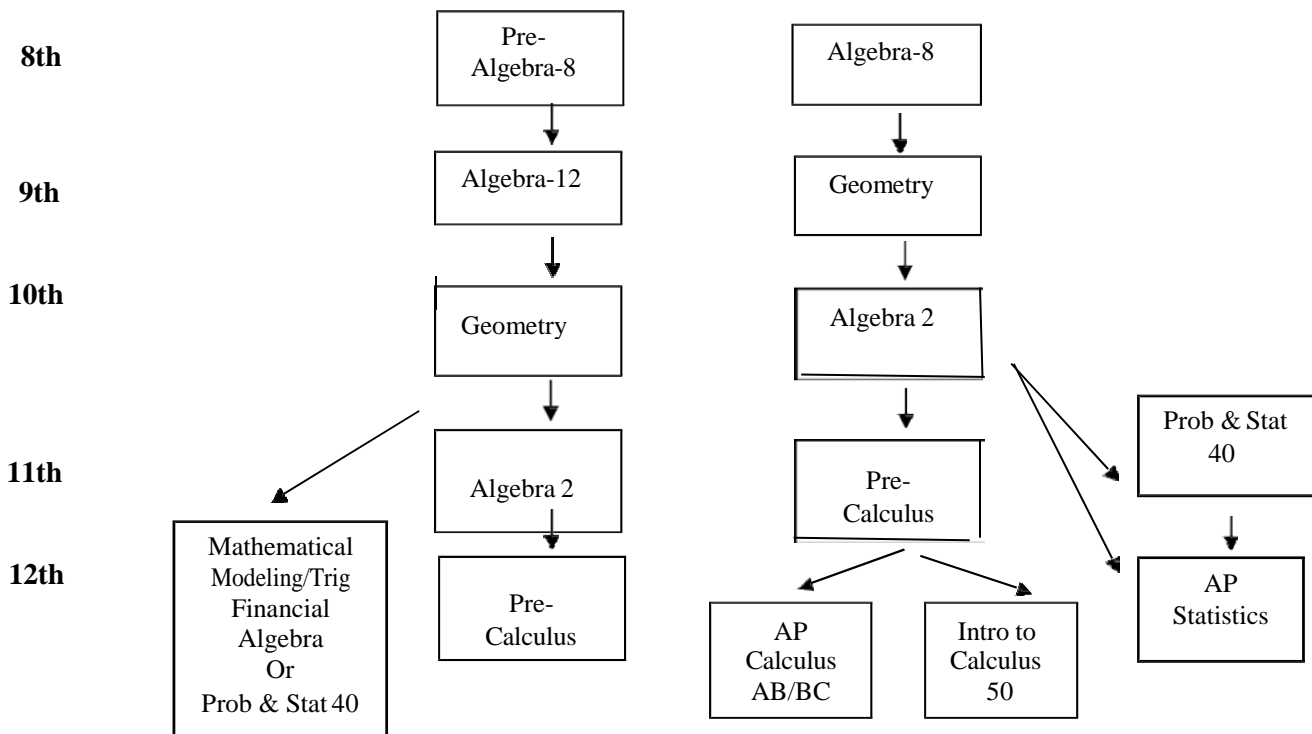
8th

Pre-Algebra-8

Algebra-8

9th

Algebra-12

Geometry

10th

Geometry

Algebra 2

11th

Algebra 2

Pre-Calculus

Prob & Stat 40

12th

Mathematical Modeling/Trig Financial Algebra Or Prob & Stat 40

Pre-Calculus

AP Calculus AB/BC

Intro to Calculus 50

AP Statistics